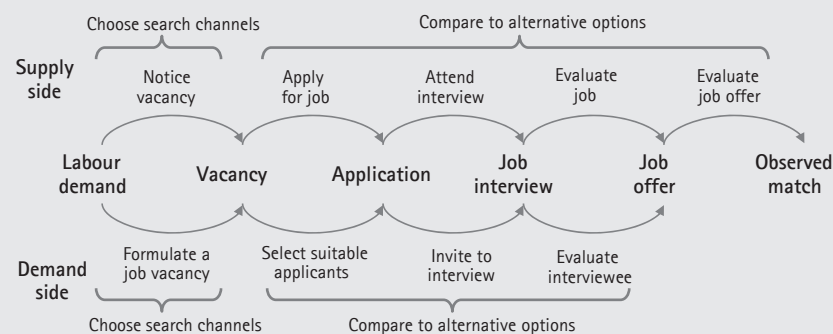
Choose search channels

Compare to alternative options

Supply side

Notice vacancy

Apply for job

Attend interview

Evaluate job

Evaluate job offer

Labour demand

Vacancy

Application

Job interview

Job offer

Observed match

Demand side

Formulate a job vacancy

Select suitable applicants

Invite to interview

Evaluate interviewee

Choose search channels

Compare to alternative options